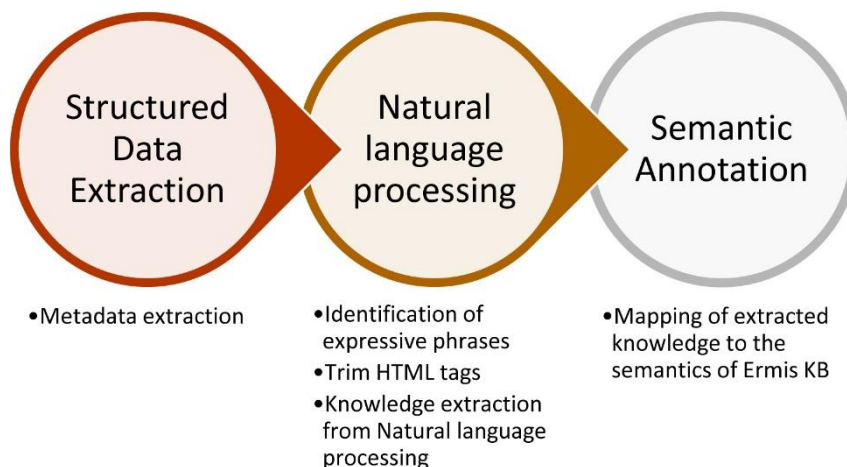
Structured Data Extraction

Natural language processing

Semantic Annotation

•Metadata extraction

•Identification of expressive phrases
•Trim HTML tags
•Knowledge extraction from Natural language processing

•Mapping of extracted knowledge to the semantics of Ermis KB